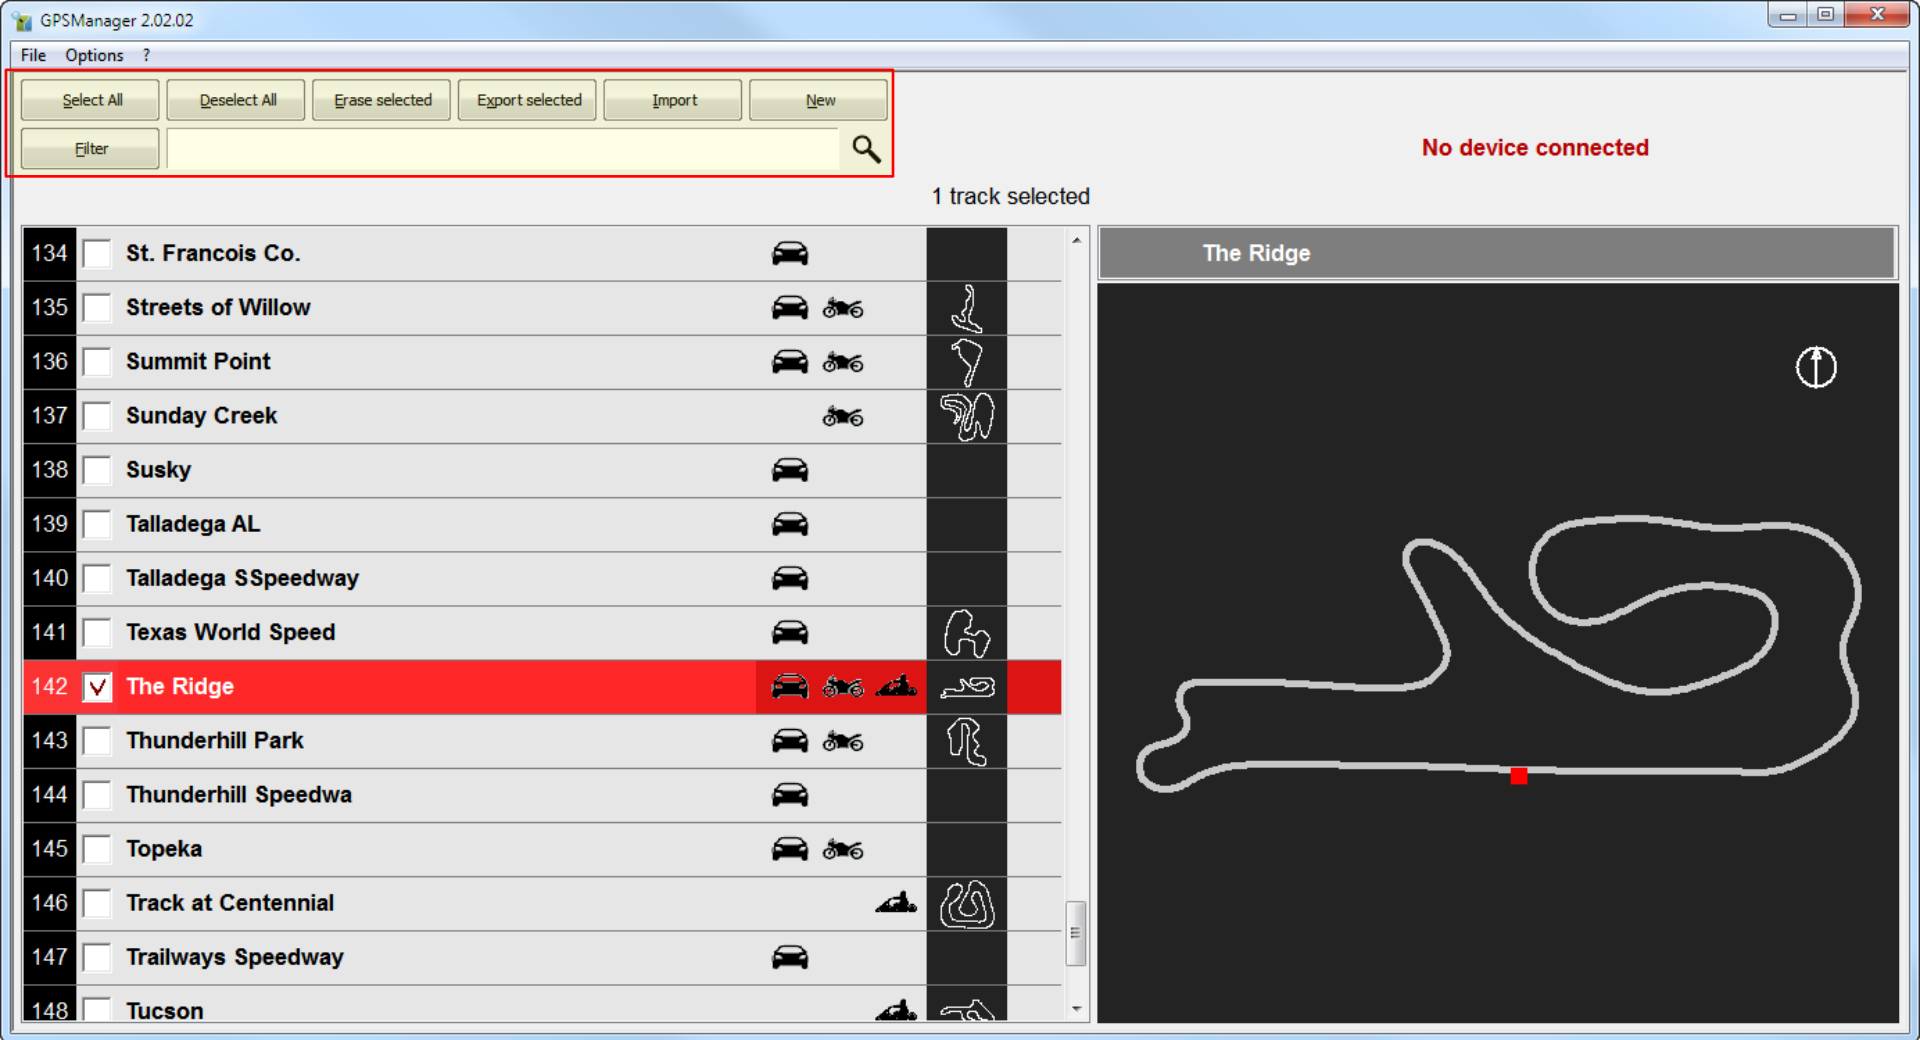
GPSManager 2.02.02

File Options ?

Select All
Deselect All
Erase selected
Export selected
Import
New
Filter

No device connected

1 track selected

| | | |
|---|---|---|
| 134 | ☐ | St. Francois Co. |
| 135 | ☐ | Streets of Willow |
| 136 | ☐ | Summit Point |
| 137 | ☐ | Sunday Creek |
| 138 | ☐ | Susky |
| 139 | ☐ | Talladega AL |
| 140 | ☐ | Talladega SSpeedway |
| 141 | ☐ | Texas World Speed |
| 142 | ☑ | The Ridge |
| 143 | ☐ | Thunderhill Park |
| 144 | ☐ | Thunderhill Speedwa |
| 145 | ☐ | Topeka |
| 146 | ☐ | Track at Centennial |
| 147 | ☐ | Trailways Speedway |
| 148 | ☐ | Tucson |

The Ridge